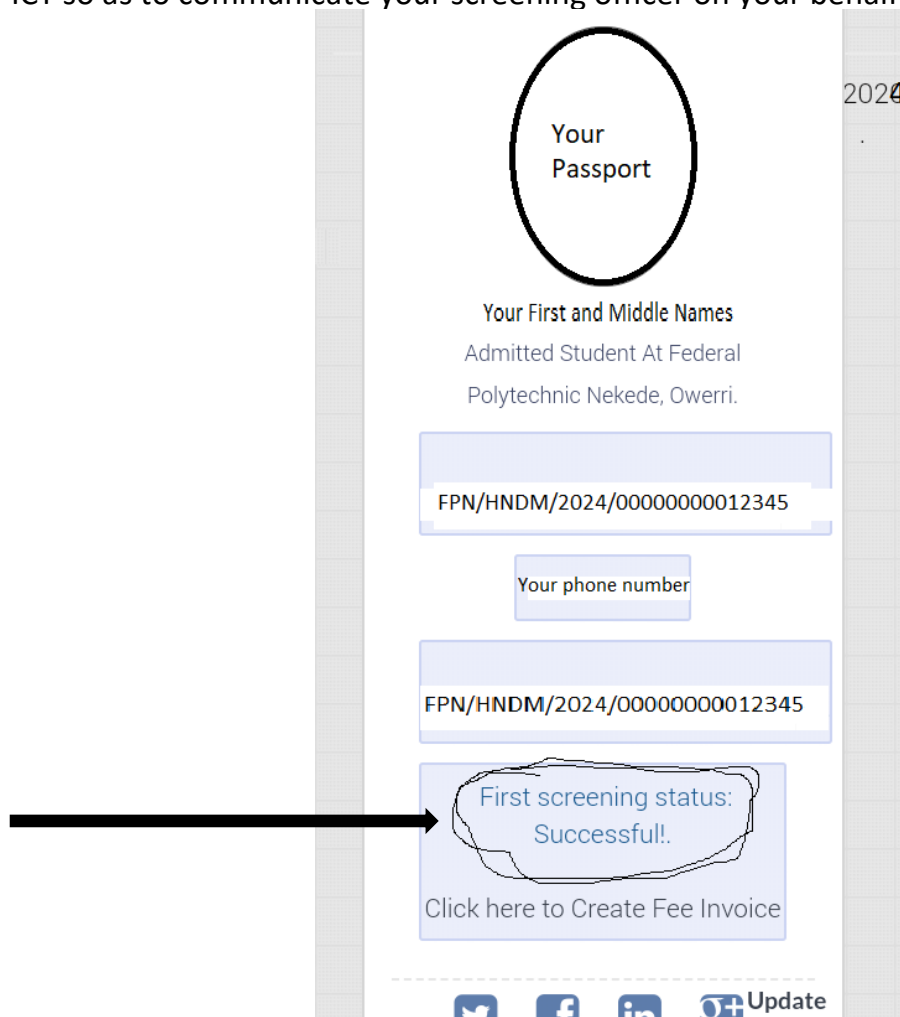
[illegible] so as to communicate your screening officer on your behalf

2024

Your Passport

Your First and Middle Names

Admitted Student At Federal Polytechnic Nekede, Owerri.

FPN/HNDM/2024/00000000012345

Your phone number

FPN/HNDM/2024/00000000012345

First screening status: Successful!.

Click here to Create Fee Invoice

Update